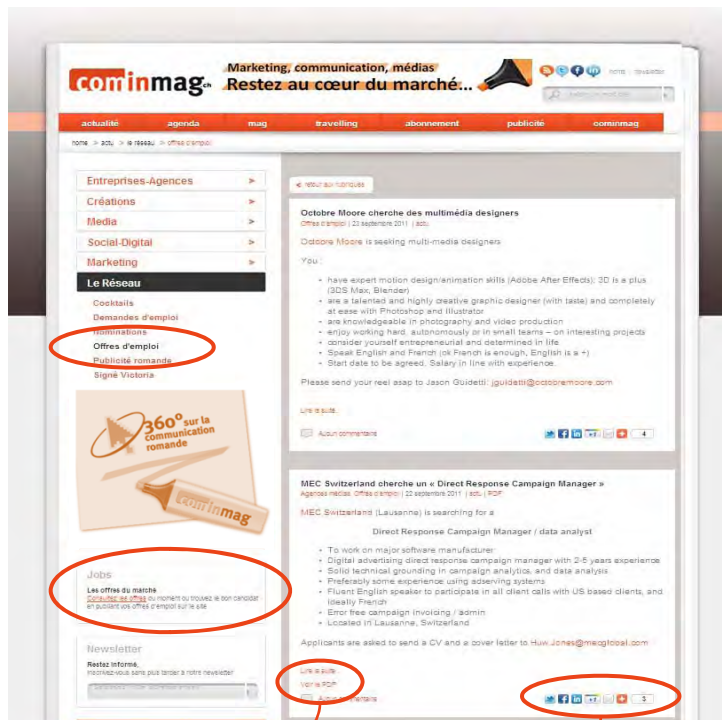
cominmag.ch

Marketing, communication, médias
Restez au cœur du marché...

home | newsletter

actualité | agenda | mag | travelling | abonnement | publicité | cominmag

home > actu > le réseau > offres d'emploi

Entreprises-Agences >
Créations >
Media >
Social-Digital >
Marketing >
Le Réseau

Cocktails
Demandes d'emploi
Nominations
Offres d'emploi
Publicité romande
Signé Victoria

360° sur la communication romande

cominmag

Jobs
Les offres du marché
Consultez les offres du moment ou trouvez le bon candidat en publiant vos offres d'emploi sur le site

Newsletter
Restez informé,
inscrivez-vous sans plus tarder à notre newsletter

< retour aux rubriques

Octobre Moore cherche des multimédia designers
Offres d'emploi | 23 septembre 2011 | actu

Octobre Moore is seeking multi-media designers

You :

- have expert motion design/animation skills (Adobe After Effects); 3D is a plus (3DS Max, Blender)
- are a talented and highly creative graphic designer (with taste) and completely at ease with Photoshop and Illustrator
- are knowledgeable in photography and video production
- enjoy working hard, autonomously or in small teams – on interesting projects
- consider yourself entrepreneurial and determined in life
- Speak English and French (ok French is enough, English is a +)
- Start date to be agreed. Salary in line with experience.

Please send your reel asap to Jason Guidetti: jguidetti@octobremoore.com

Lire la suite

Aucun commentaire

4

MEC Switzerland cherche un « Direct Response Campaign Manager »
Agences médias, Offres d'emploi | 22 septembre 2011 | actu | PDF

MEC Switzerland (Lausanne) is searching for a

Direct Response Campaign Manager / data analyst

- To work on major software manufacturer
- Digital advertising direct response campaign manager with 2-5 years experience
- Solid technical grounding in campaign analytics, and data analysis
- Preferably some experience using adserving systems
- Fluent English speaker to participate in all client calls with US based clients, and ideally French
- Error free campaign invoicing / admin
- Located in Lausanne, Switzerland

Applicants are asked to send a CV and a cover letter to Huw.Jones@mecglobal.com

Lire la suite
Voir le PDF

Aucun commentaire

3